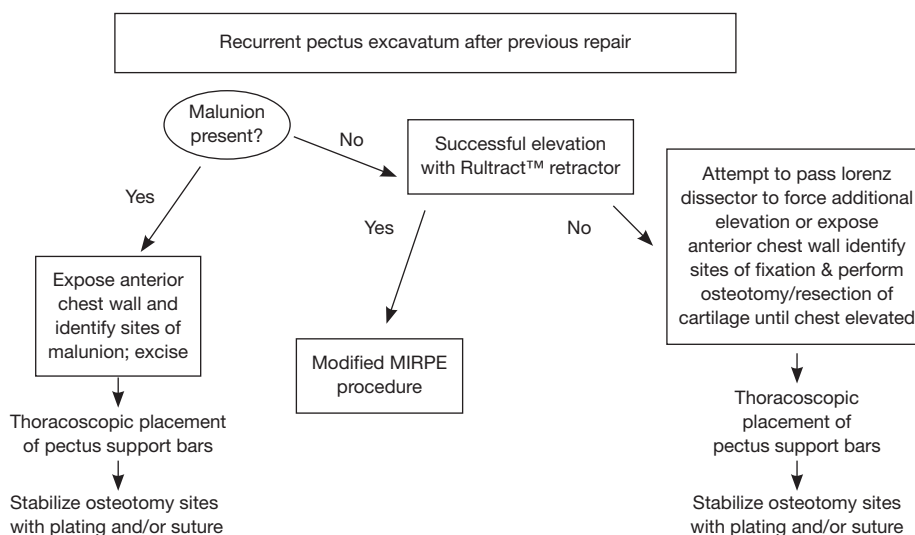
Recurrent pectus excavatum after previous repair

Malunion present?

No

Yes

Expose anterior chest wall and identify sites of malunion; excise

Thoracoscopic placement of pectus support bars

Stabilize osteotomy sites with plating and/or suture

Successful elevation with Rultract™ retractor

Yes

Modified MIRPE procedure

No

Attempt to pass lorenz dissector to force additional elevation or expose anterior chest wall identify sites of fixation & perform osteotomy/resection of cartilage until chest elevated

Thoracoscopic placement of pectus support bars

Stabilize osteotomy sites with plating and/or suture